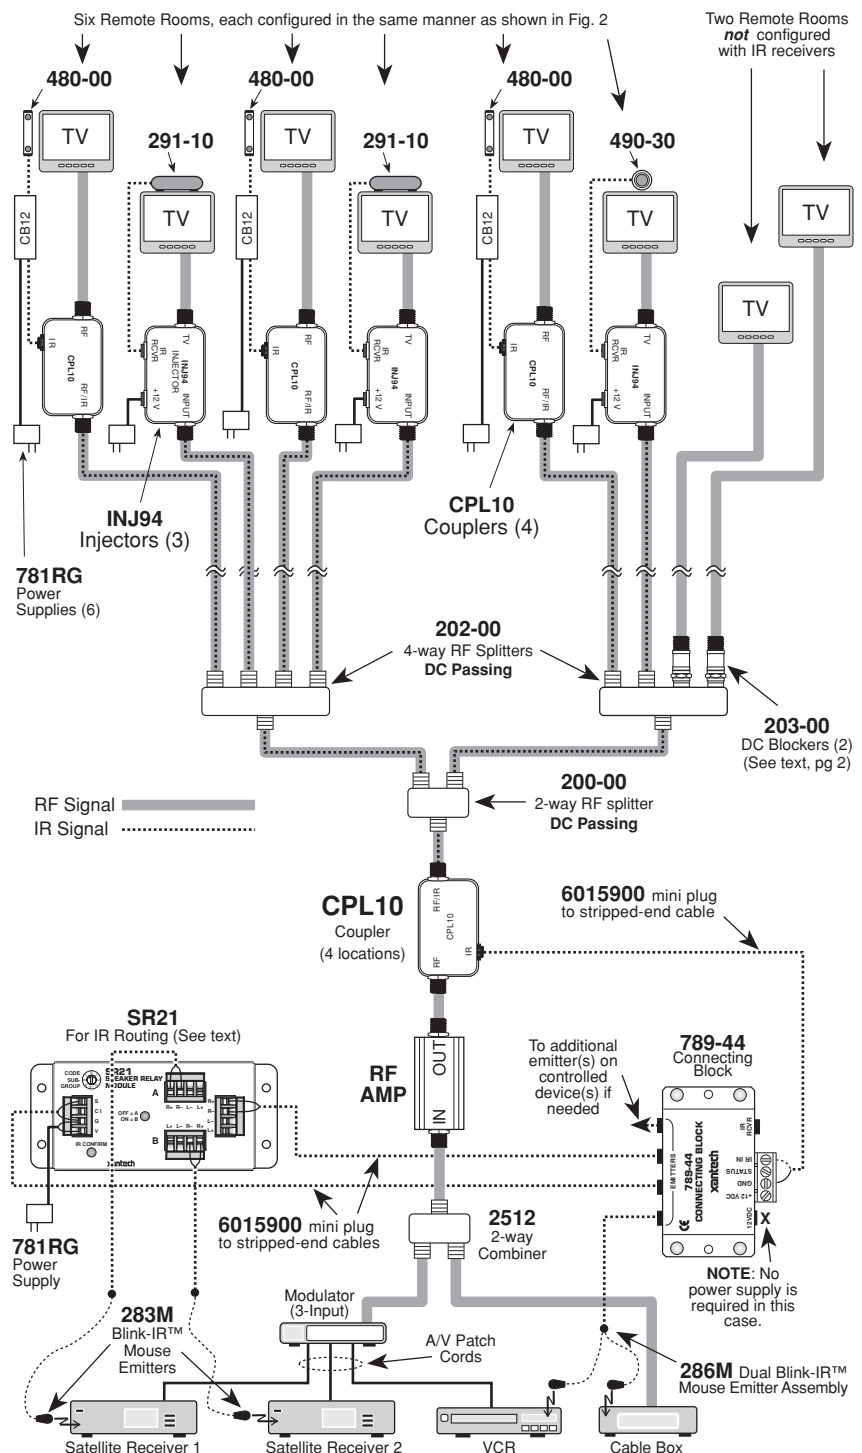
Six Remote Rooms, each configured in the same manner as shown in Fig. 2

Two Remote Rooms *not* configured with IR receivers

480-00

TV

CB12

RF

IR

CPL10

RF/IR

291-10

TV

TV

IR RCVR

INJ94 INJECTOR

+12 V

INPUT

480-00

TV

CB12

RF

IR

CPL10

RF/IR

291-10

TV

TV

IR RCVR

INJ94

+12 V

INPUT

480-00

TV

CB12

RF

IR

CPL10

RF/IR

490-30

TV

TV

IR RCVR

INJ94

+12 V

INPUT

TV

TV

INJ94
Injectors (3)

CPL10
Couplers (4)

781RG
Power Supplies (6)

202-00
4-way RF Splitters
DC Passing

203-00
DC Blockers (2)
(See text, pg 2)

RF Signal

IR Signal

200-00
2-way RF splitter
DC Passing

CPL10
Coupler
(4 locations)

RF/IR

CPL10

RF

IR

6015900 mini plug to stripped-end cable

SR21
For IR Routing (See text)

CODE SUB-GROUP

SR21 SPEAKER RELAY MODULE

A

B

OFF = A ON = B

IR CONFIRM

Xantech

RF AMP

OUT

IN

To additional emitter(s) on controlled device(s) if needed

789-44
Connecting Block

EMITTERS

789-44 CONNECTING BLOCK

Xantech

IR RCVR

IR IN

STATUS

GND

+12 VDC

12VDC

X

781RG
Power Supply

6015900 mini plug to stripped-end cables

2512
2-way Combiner

NOTE: No power supply is required in this case.

283M
Blink-IR™ Mouse Emitters

Modulator
(3-Input)

A/V Patch Cords

286M Dual Blink-IR™ Mouse Emitter Assembly

Satellite Receiver 1

Satellite Receiver 2

VCR

Cable Box